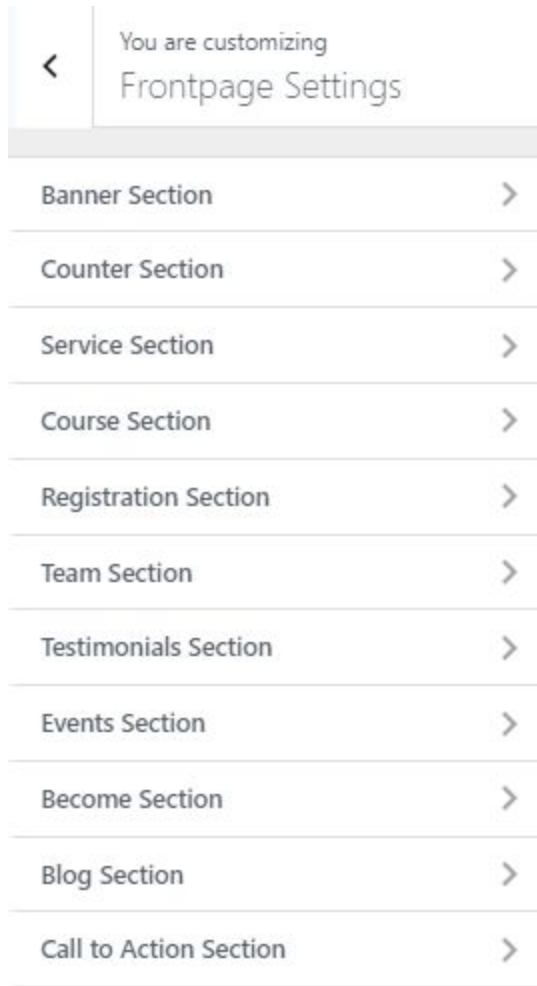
You are customizing
Frontpage Settings

Banner Section

Counter Section

Service Section

Course Section

Registration Section

Team Section

Testimonials Section

Events Section

Become Section

Blog Section

Call to Action Section